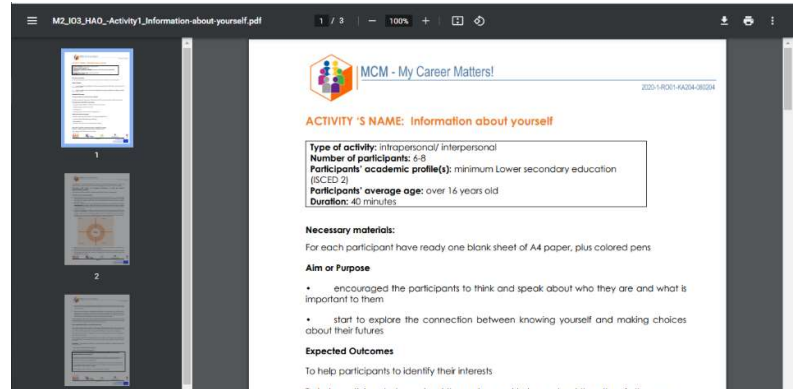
M2_IO3_HAO_-Activity1_Information-about-yourself.pdf

1 / 3 | — 100% +

1

2

MCM - My Career Matters!

2020-1-RO01-KA204-080204

ACTIVITY 'S NAME: Information about yourself

Type of activity: intrapersonal/ interpersonal
Number of participants: 6-8
Participants' academic profile(s): minimum Lower secondary education (ISCED 2)
Participants' average age: over 16 years old
Duration: 40 minutes

Necessary materials:

For each participant have ready one blank sheet of A4 paper, plus colored pens

Aim or Purpose

• encouraged the participants to think and speak about who they are and what is important to them

• start to explore the connection between knowing yourself and making choices about their futures

Expected Outcomes

To help participants to identify their interests

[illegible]